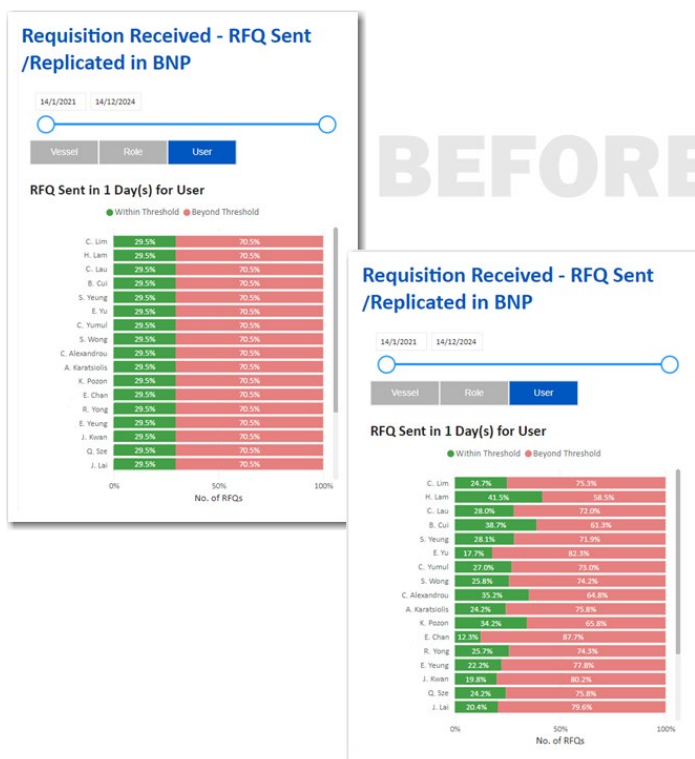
Requisition Received - RFQ Sent /Replicated in BNP

14/1/2021 14/12/2024

Vessel Role User

RFQ Sent in 1 Day(s) for User

Within Threshold Beyond Threshold

| User | Within Threshold | Beyond Threshold |
|---|---|---|
| C. Lim | 29.5% | 70.5% |
| H. Lam | 29.5% | 70.5% |
| C. Lau | 29.5% | 70.5% |
| B. Cui | 29.5% | 70.5% |
| S. Yeung | 29.5% | 70.5% |
| E. Yu | 29.5% | 70.5% |
| C. Yumul | 29.5% | 70.5% |
| S. Wong | 29.5% | 70.5% |
| C. Alexandrou | 29.5% | 70.5% |
| A. Karatsiolis | 29.5% | 70.5% |
| K. Pozon | 29.5% | 70.5% |
| E. Chan | 29.5% | 70.5% |
| R. Yong | 29.5% | 70.5% |
| E. Yeung | 29.5% | 70.5% |
| J. Kwan | 29.5% | 70.5% |
| Q. Sze | 29.5% | 70.5% |
| J. Lai | 29.5% | 70.5% |

0% 50% 100%
No. of RFQs

BEFORE

Requisition Received - RFQ Sent /Replicated in BNP

14/1/2021 14/12/2024

Vessel Role User

RFQ Sent in 1 Day(s) for User

Within Threshold Beyond Threshold

| User | Within Threshold | Beyond Threshold |
|---|---|---|
| C. Lim | 24.7% | 75.3% |
| H. Lam | 41.5% | 58.5% |
| C. Lau | 28.0% | 72.0% |
| B. Cui | 38.7% | 61.3% |
| S. Yeung | 28.1% | 71.9% |
| E. Yu | 17.7% | 82.3% |
| C. Yumul | 27.0% | 73.0% |
| S. Wong | 25.8% | 74.2% |
| C. Alexandrou | 35.2% | 64.8% |
| A. Karatsiolis | 24.2% | 75.8% |
| K. Pozon | 34.2% | 65.8% |
| E. Chan | 12.3% | 87.7% |
| R. Yong | 25.7% | 74.3% |
| E. Yeung | 22.2% | 77.8% |
| J. Kwan | 19.8% | 80.2% |
| Q. Sze | 24.2% | 75.8% |
| J. Lai | 20.4% | 79.6% |

0% 50% 100%
No. of RFQs